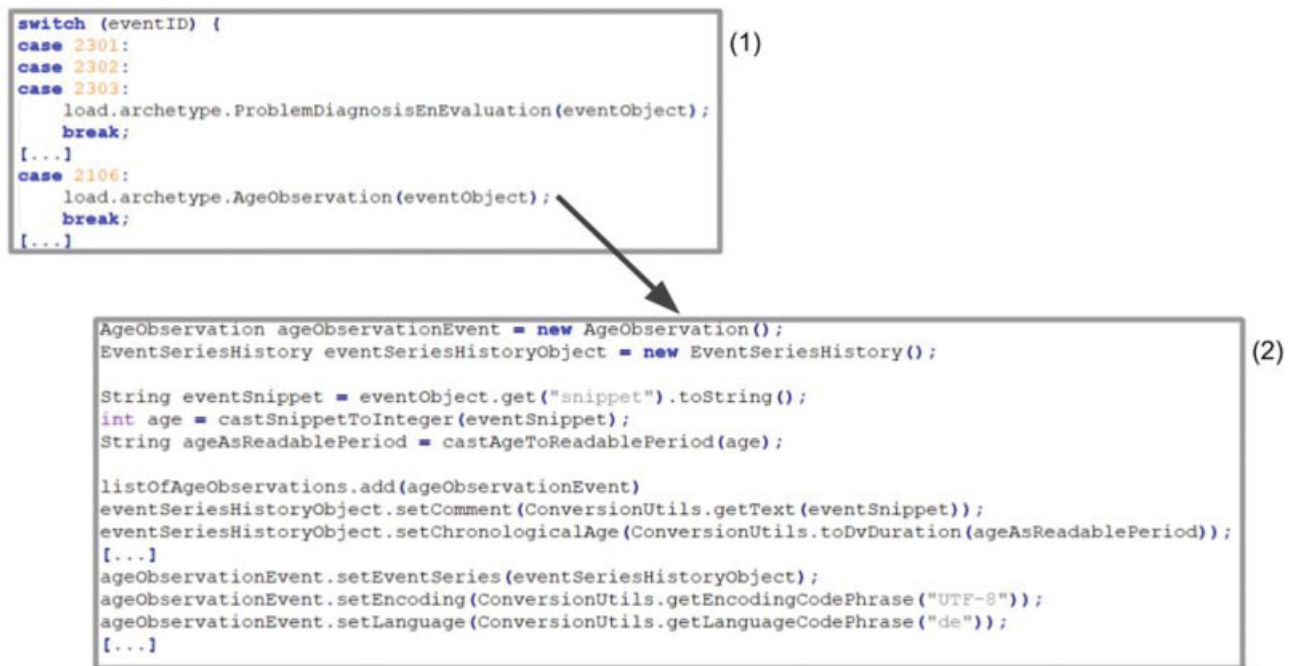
switch (eventID) {
case 2301:
case 2302:
case 2303:
    load.archetype.ProblemDiagnosisEnEvaluation(eventObject);
    break;
[...]
case 2106:
    load.archetype.AgeObservation(eventObject);
    break;
[...]

(1)

AgeObservation ageObservationEvent = new AgeObservation();
EventSeriesHistory eventSeriesHistoryObject = new EventSeriesHistory();

String eventSnippet = eventObject.get("snippet").toString();
int age = castSnippetToInteger(eventSnippet);
String ageAsReadablePeriod = castAgeToReadablePeriod(age);

listOfAgeObservations.add(ageObservationEvent)
eventSeriesHistoryObject.setComment(ConversionUtils.getText(eventSnippet));
eventSeriesHistoryObject.setChronologicalAge(ConversionUtils.toDvDuration(ageAsReadablePeriod));
[...]
ageObservationEvent.setEventSeries(eventSeriesHistoryObject);
ageObservationEvent.setEncoding(ConversionUtils.getEncodingCodePhrase("UTF-8"));
ageObservationEvent.setLanguage(ConversionUtils.getLanguageCodePhrase("de"));
[...]

(2)